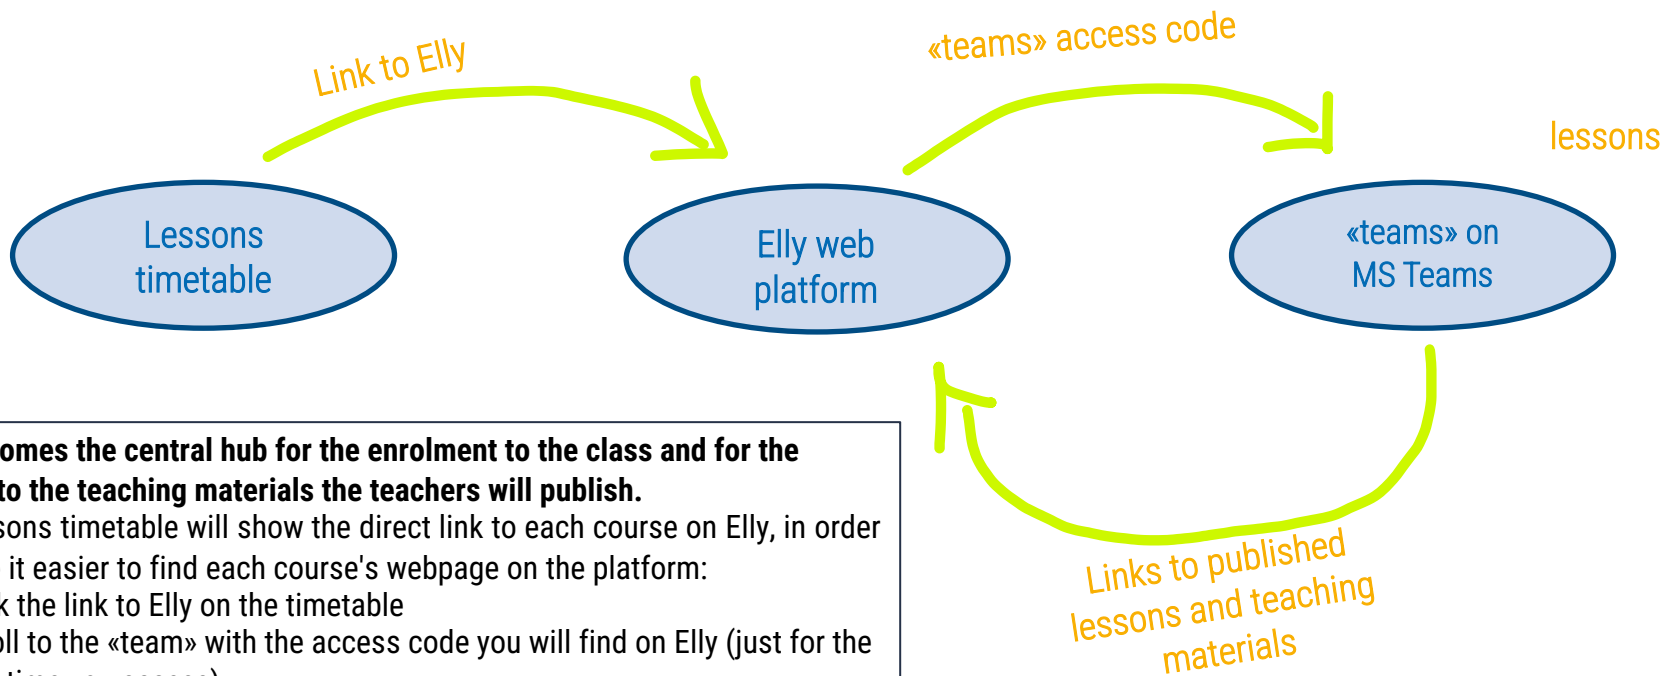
Link to Elly

«teams» access code

lessons

Lessons timetable

Elly web platform

«teams» on MS Teams

Links to published lessons and teaching materials

omes the central hub for the enrolment to the class and for the to the teaching materials the teachers will publish.

sons timetable will show the direct link to each course on Elly, in order it easier to find each course's webpage on the platform:

k the link to Elly on the timetable

ll to the «team» with the access code you will find on Elly (just for the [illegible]